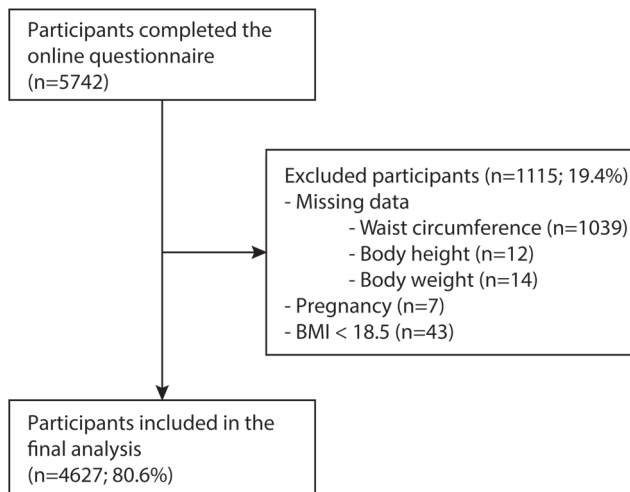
Participants completed the online questionnaire (n=5742)

Excluded participants (n=1115; 19.4%)
- Missing data
- Waist circumference (n=1039)
- Body height (n=12)
- Body weight (n=14)
- Pregnancy (n=7)
- BMI < 18.5 (n=43)

Participants included in the final analysis (n=4627; 80.6%)